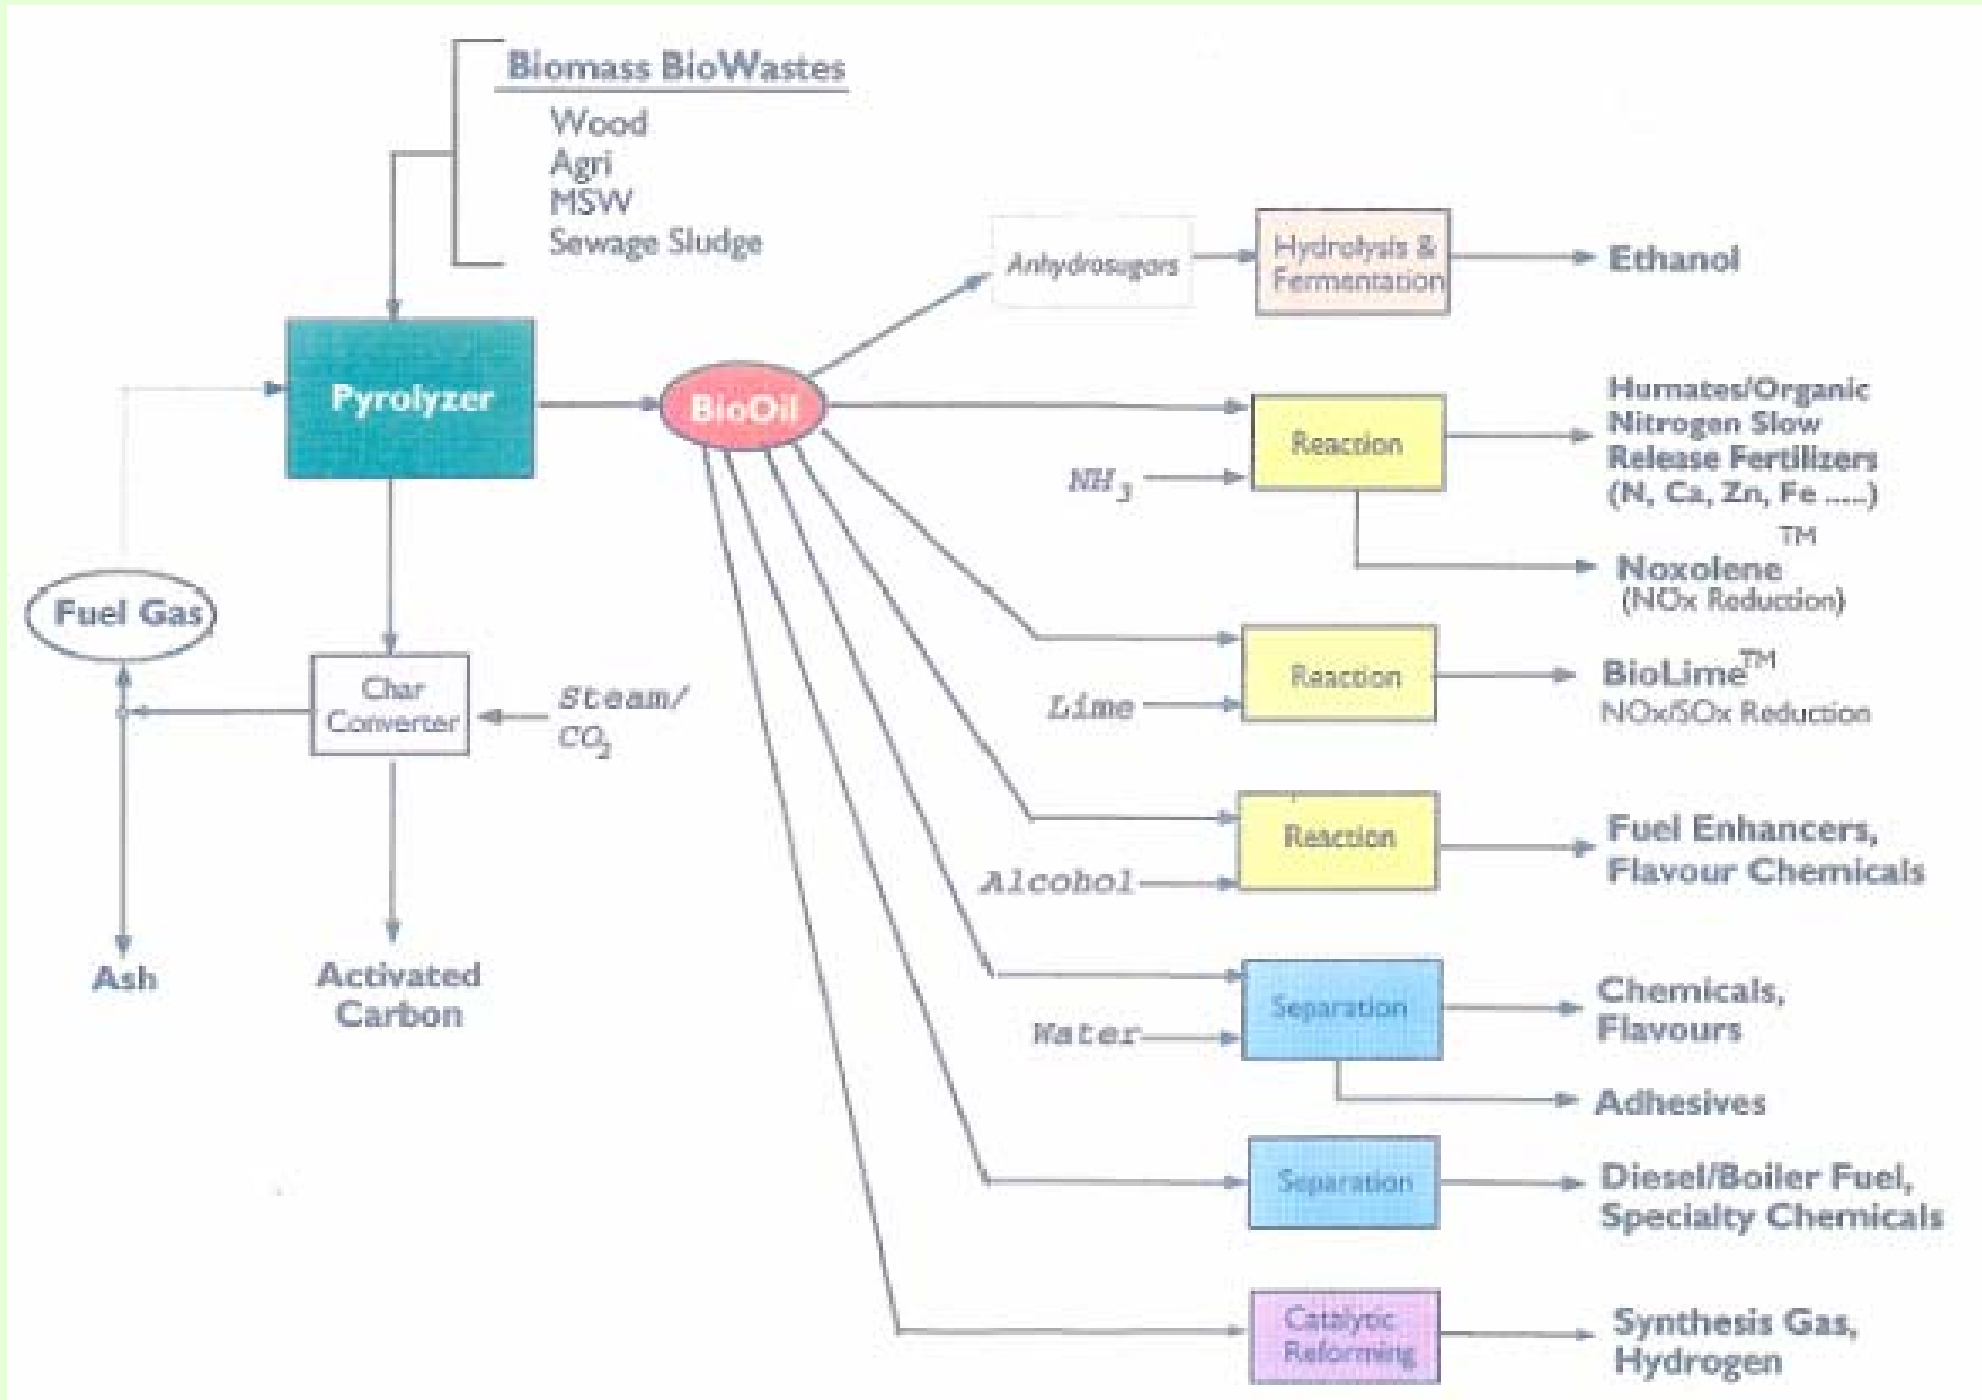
Biomass BioWastes
Wood
Agri
MSW
Sewage Sludge

Pyrolyzer

BioOil

Fuel Gas

Char Converter

Steam/ $CO_2$

Ash

Activated Carbon

Anhydrosugars

Hydrolysis & Fermentation

Ethanol

Reaction

$NH_3$

Humates/Organic Nitrogen Slow Release Fertilizers (N, Ca, Zn, Fe .....)

Noxolene$^{TM}$ (NOx Reduction)

Reaction

Lime

BioLime$^{TM}$ NOx/SOx Reduction

Reaction

Alcohol

Fuel Enhancers, Flavour Chemicals

Separation

Water

Chemicals, Flavours

Adhesives

Separation

Diesel/Boiler Fuel, Specialty Chemicals

Catalytic Reforming

Synthesis Gas, Hydrogen